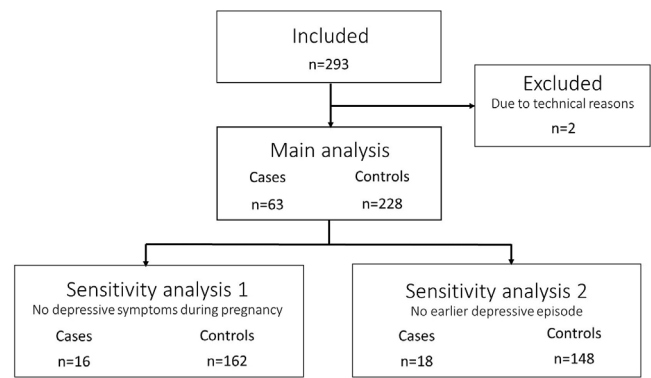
Included
n=293

Excluded
Due to technical reasons
n=2

Main analysis
Cases n=63
Controls n=228

Sensitivity analysis 1
No depressive symptoms during pregnancy
Cases n=16
Controls n=162

Sensitivity analysis 2
No earlier depressive episode
Cases n=18
Controls n=148